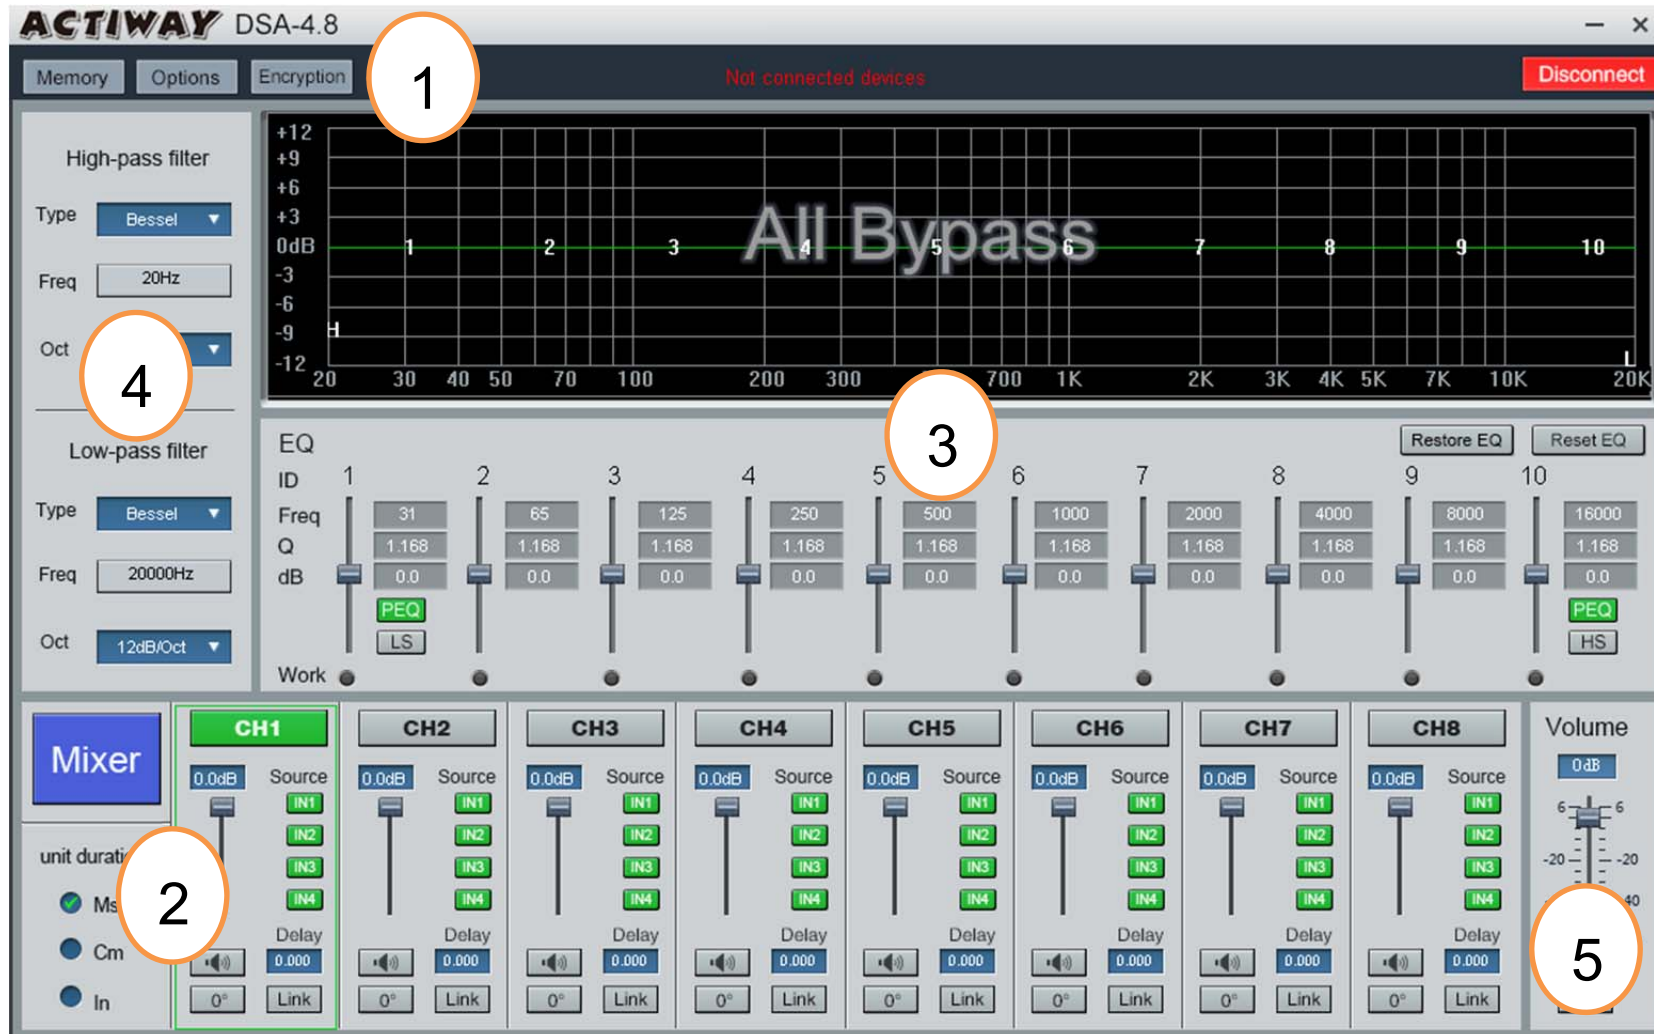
ACTIWAY DSA-4.8

Memory Options Encryption 1 Not connected devices Disconnect

High-pass filter
Type Bessel
Freq 20Hz
Oct
4

Low-pass filter
Type Bessel
Freq 20000Hz
Oct 12dB/Oct

+12
+9
+6
+3
0dB
-3
-6
-9
-12
H
L
1 2 3 4 5 6 7 8 9 10
All Bypass
20 30 40 50 70 100 200 300 700 1K 2K 3K 4K 5K 7K 10K 20K

EQ 3 Restore EQ Reset EQ

| ID | 1 | 2 | 3 | 4 | 5 | 6 | 7 | 8 | 9 | 10 |
|---|---|---|---|---|---|---|---|---|---|---|
| Freq | 31 | 65 | 125 | 250 | 500 | 1000 | 2000 | 4000 | 8000 | 16000 |
| Q | 1.168 | 1.168 | 1.168 | 1.168 | 1.168 | 1.168 | 1.168 | 1.168 | 1.168 | 1.168 |
| dB | 0.0 | 0.0 | 0.0 | 0.0 | 0.0 | 0.0 | 0.0 | 0.0 | 0.0 | 0.0 |

PEQ LS PEQ HS
Work

Mixer
unit durati
2
Ms
Cm
In

| CH1 | CH2 | CH3 | CH4 | CH5 | CH6 | CH7 | CH8 |
|---|---|---|---|---|---|---|---|
| 0.0dB Source | 0.0dB Source | 0.0dB Source | 0.0dB Source | 0.0dB Source | 0.0dB Source | 0.0dB Source | 0.0dB Source |
| IN1 IN2 IN3 IN4 | IN1 IN2 IN3 IN4 | IN1 IN2 IN3 IN4 | IN1 IN2 IN3 IN4 | IN1 IN2 IN3 IN4 | IN1 IN2 IN3 IN4 | IN1 IN2 IN3 IN4 | IN1 IN2 IN3 IN4 |
| Delay 0.000 | Delay 0.000 | Delay 0.000 | Delay 0.000 | Delay 0.000 | Delay 0.000 | Delay 0.000 | Delay 0.000 |
| 0° Link | 0° Link | 0° Link | 0° Link | 0° Link | 0° Link | 0° Link | 0° Link |

Volume
0dB
6 6
-20 -20
40
5